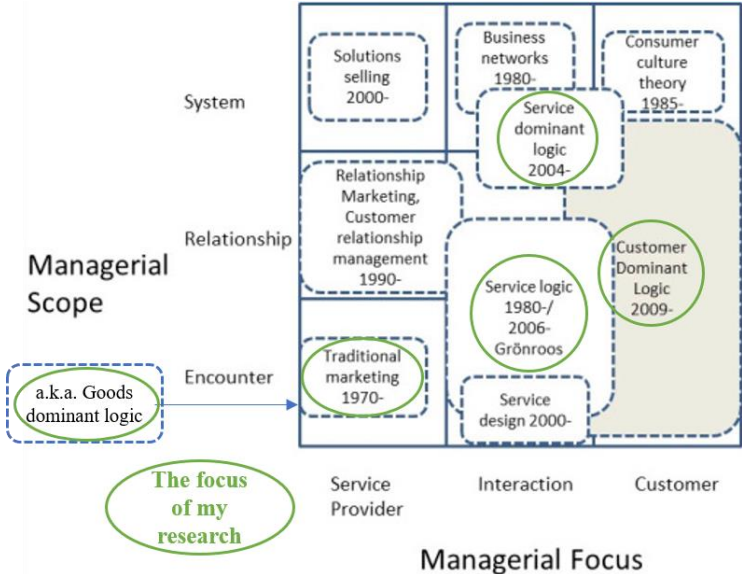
Solutions selling 2000-

Business networks 1980-

Consumer culture theory 1985-

System

Service dominant logic 2004-

Relationship Marketing, Customer relationship management 1990-

Relationship

Customer Dominant Logic 2009-

Managerial Scope

Service logic 1980-/ 2006- Grönroos

Encounter

a.k.a. Goods dominant logic

Traditional marketing 1970-

Service design 2000-

The focus of my research

Service Provider

Interaction

Customer

Managerial Focus